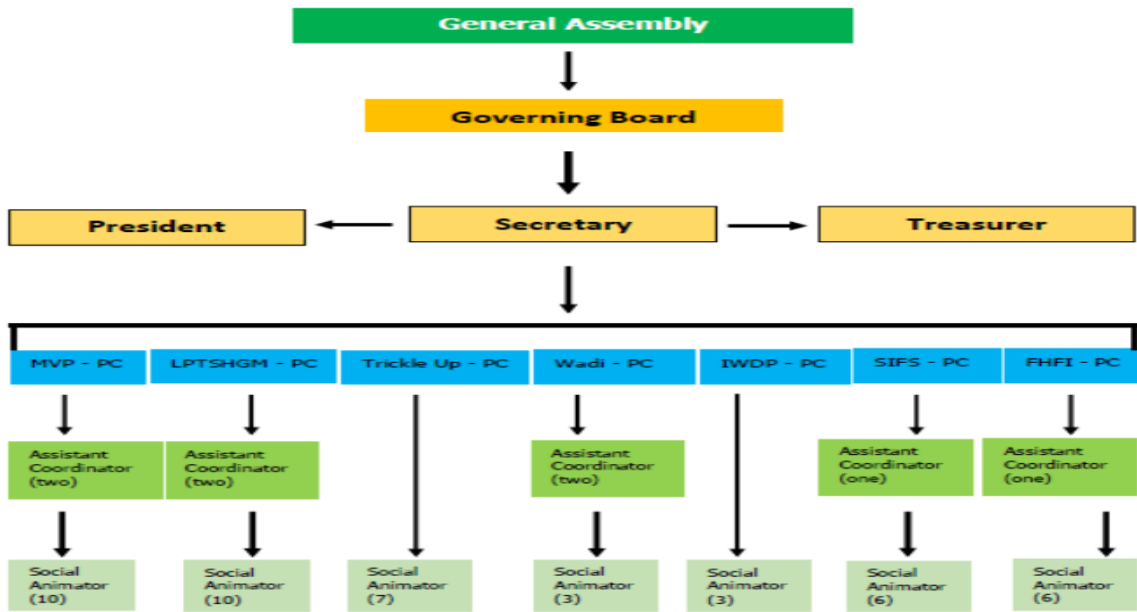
General Assembly

Governing Board

President

Secretary

Treasurer

MVP - PC

LPTSHGM - PC

Trickle Up - PC

Wadi - PC

IWDP - PC

SIFS - PC

FHFI - PC

Assistant Coordinator (two)

Assistant Coordinator (two)

Assistant Coordinator (two)

Assistant Coordinator (one)

Assistant Coordinator (one)

Social Animator (10)

Social Animator (10)

Social Animator (7)

Social Animator (3)

Social Animator (3)

Social Animator (6)

Social Animator (6)